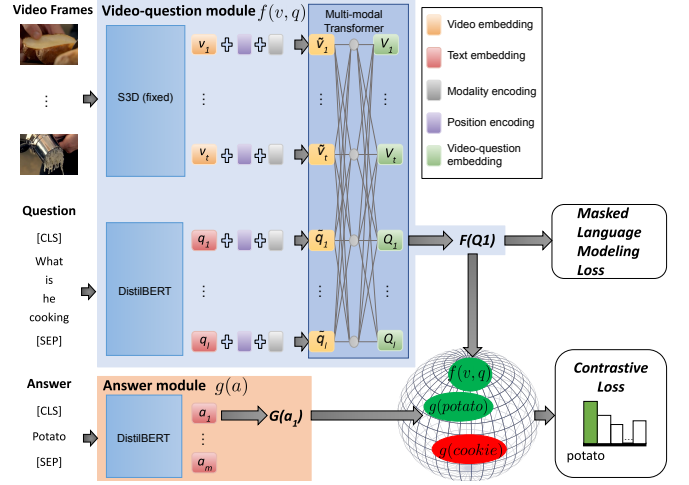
Video Frames

Video-question module $f(v, q)$

Multi-modal Transformer

S3D (fixed)

$v_1$

$v_t$

$\tilde{v}_1$

$\tilde{v}_t$

$V_1$

$V_t$

⋮

Question

[CLS]

What

is

he

cooking

[SEP]

DistilBERT

$q_1$

$q_l$

$\tilde{q}_1$

$\tilde{q}_l$

$Q_1$

$Q_l$

$F(Q1)$

Masked Language Modeling Loss

Video embedding

Text embedding

Modality encoding

Position encoding

Video-question embedding

Answer

[CLS]

Potato

[SEP]

Answer module $g(a)$

DistilBERT

$a_1$

$a_m$

$G(a_1)$

$f(v, q)$

$g(potato)$

$g(cookie)$

Contrastive Loss

potato

...